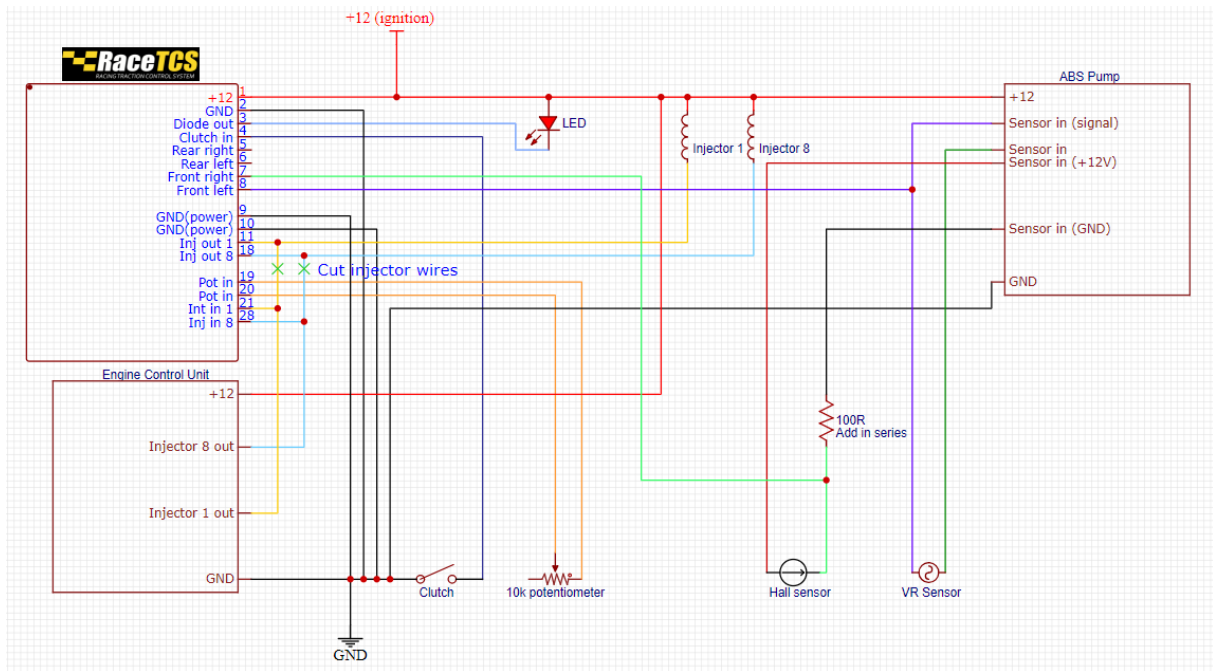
+12 (ignition)

RaceTCS
RACING TRACTION CONTROL SYSTEM

+12 1
GND 2
Diode out 3
Clutch in 4
Rear right 5
Rear left 6
Front right 7
Front left 8
GND(power) 9
GND(power) 10
Inj out 1 11
Inj out 8 18
Pot in 19
Pot in 20
Int in 1 21
Inj in 8 28

LED
Injector 1
Injector 8
Cut injector wires

ABS Pump
+12
Sensor in (signal)
Sensor in
Sensor in (+12V)
Sensor in (GND)
GND

Engine Control Unit
+12
Injector 8 out
Injector 1 out
GND

100R
Add in series

Clutch
10k potentiometer
Hall sensor
VR Sensor
GND